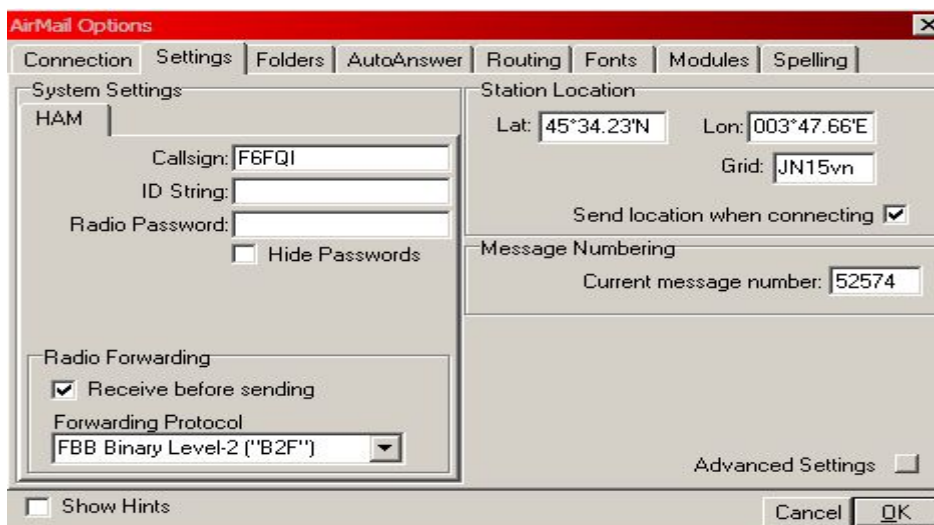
AirMail Options

Connection | Settings | Folders | AutoAnswer | Routing | Fonts | Modules | Spelling

System Settings

HAM

Callsign: F6FQI

ID String:

Radio Password:

Hide Passwords

Radio Forwarding

Receive before sending

Forwarding Protocol

FBB Binary Level-2 ("B2F")

Station Location

Lat: 45°34.23'N

Lon: 003°47.66'E

Grid: JN15vn

Send location when connecting

Message Numbering

Current message number: 52574

Advanced Settings

Show Hints

Cancel

OK